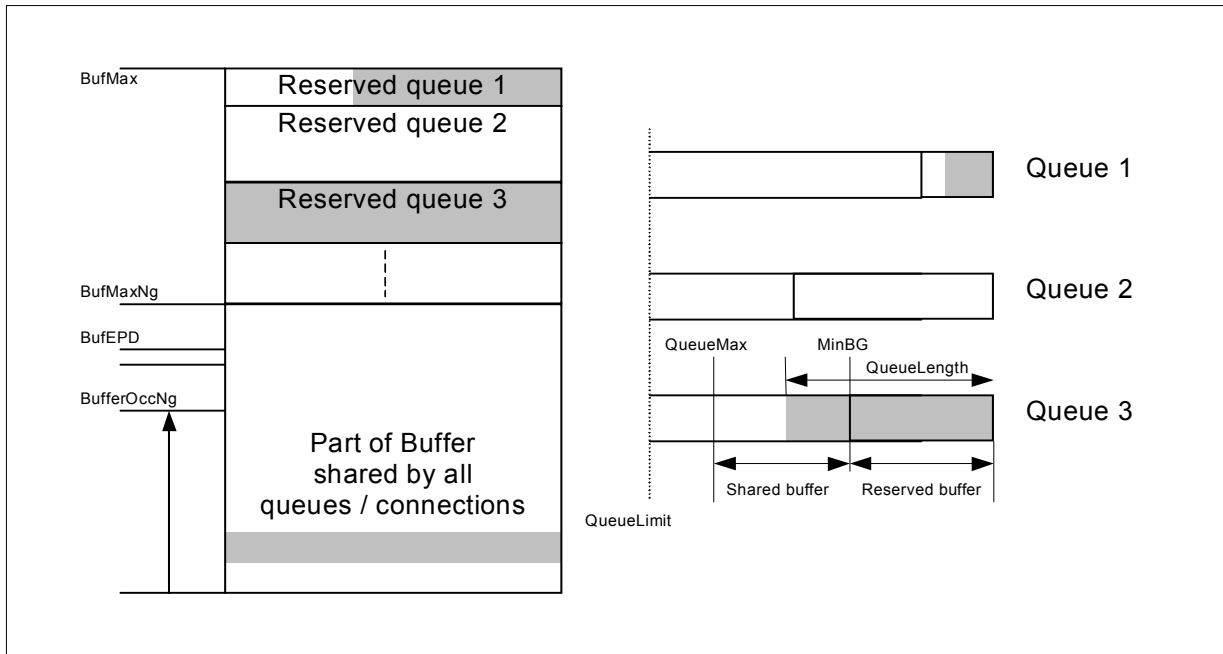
BufMax
Reserved queue 1
Reserved queue 2
Reserved queue 3
BufMaxNg
BufEPD
BufferOccNg
Part of Buffer shared by all queues / connections

Queue 1
Queue 2
QueueMax
MinBG
QueueLength
Queue 3
Shared buffer
Reserved buffer
QueueLimit